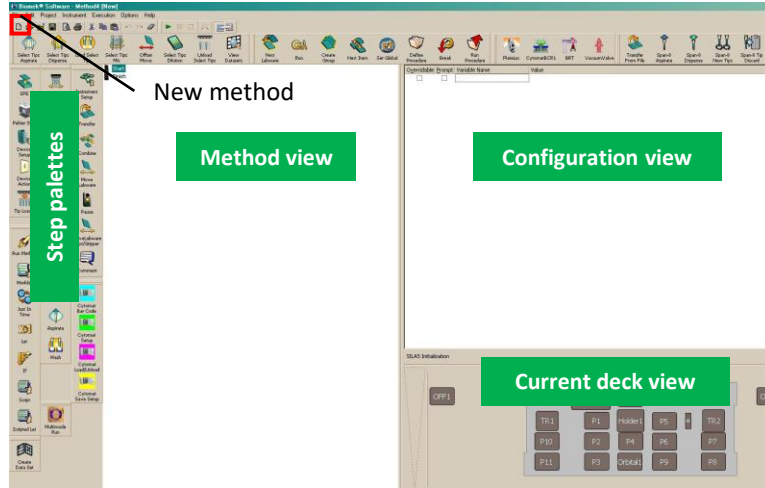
Biomek® Software - Method4 [New]

Project Instrument Execution Options Help

Select Tips Aspirate
Select Tips Dispense
Select
Select Tips Mix
Offset Move
Select Tips Dilution
Unload Select Tips
View Datasets
Next Labware
Run
Create Group
Next Item
Set Global
Define Procedure
Break
Run Procedure
Plasmax
CytomatHOTEL
BRT
VacuumValve
Transfer From File
Span-8 Aspirate
Span-8 Dispense
Span-8 New Tips
Span-8 Tip Discard

New method

Start

Method view

Configuration view

Overridable Prompt Variable Name Value

Step palettes

Instrument Setup
Transfer
Combine
Move Labware
Pause
Load Labware Stripper
Comment
Cytomat Bar Code
Cytomat Setup
Cytomat Load/Unload
Cytomat Save Setup
Aspirate
Wash
Multinode Run

Pattern
Device Setup
Device Action
Tip Load
Run Method
Worklist
Just In Time
List
If
Script
Outputted List
Create Data Set

SILAS Initialization

Current deck view

OFF1
TR1
P1
Holder1
P5
TR2
P10
P2
P4
P6
P7
P11
P3
Orbital1
P9
P8